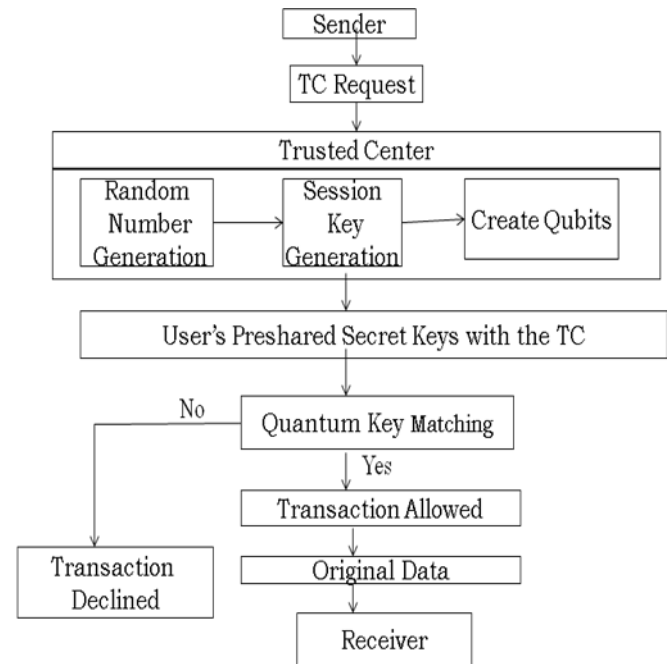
Sender

TC Request

Trusted Center

Random Number Generation

Session Key Generation

Create Qubits

User's Preshared Secret Keys with the TC

No

Quantum Key Matching

Yes

Transaction Allowed

Transaction Declined

Original Data

Receiver